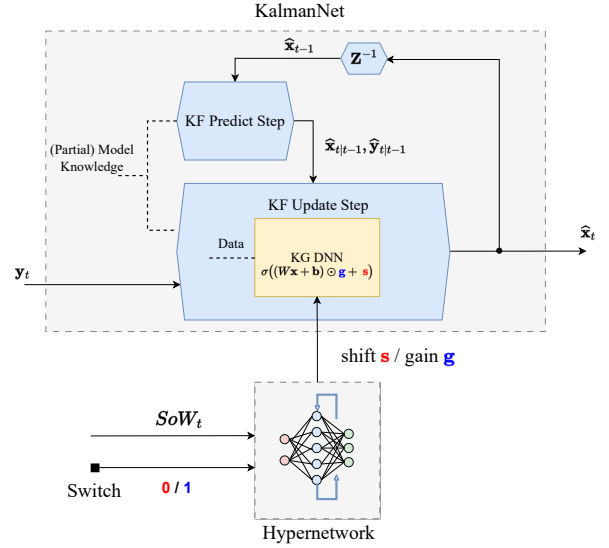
KalmanNet

$\hat{\mathbf{x}}_{t-1}$

$\mathbf{Z}^{-1}$

KF Predict Step

$\hat{\mathbf{x}}_{t|t-1}, \hat{\mathbf{y}}_{t|t-1}$

(Partial) Model Knowledge

KF Update Step

Data

KG DNN

$\sigma((W\mathbf{x}+\mathbf{b})\odot\mathbf{g}+\mathbf{s})$

$\mathbf{y}_t$

$\hat{\mathbf{x}}_t$

shift $\mathbf{s}$ / gain $\mathbf{g}$

$\boldsymbol{SoW}_t$

Switch

0 / 1

Hypernetwork